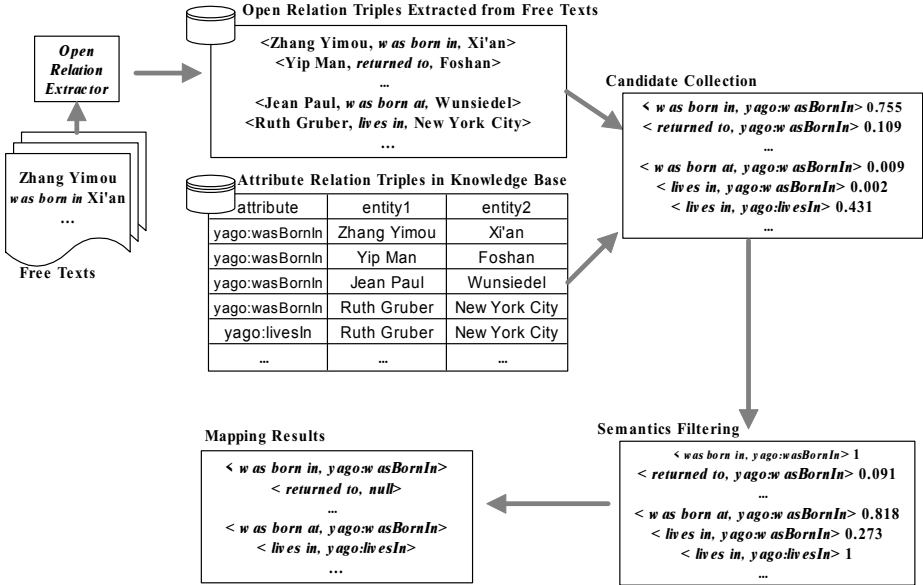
Open Relation Extractor

Zhang Yimou was born in Xi'an
...

Free Texts

Open Relation Triples Extracted from Free Texts

<Zhang Yimou, was born in, Xi'an>
<Yip Man, returned to, Foshan>
...
<Jean Paul, was born at, Wunsiedel>
<Ruth Gruber, lives in, New York City>
...

Attribute Relation Triples in Knowledge Base

| attribute | entity1 | entity2 |
|---|---|---|
| yago:wasBornIn | Zhang Yimou | Xi'an |
| yago:wasBornIn | Yip Man | Foshan |
| yago:wasBornIn | Jean Paul | Wunsiedel |
| yago:wasBornIn | Ruth Gruber | New York City |
| yago:livesIn | Ruth Gruber | New York City |
| ... | ... | ... |

Candidate Collection

< was born in, yago:wasBornIn> 0.755
< returned to, yago:wasBornIn> 0.109
...
< was born at, yago:wasBornIn> 0.009
< lives in, yago:wasBornIn> 0.002
< lives in, yago:livesIn> 0.431
...

Semantics Filtering

< was born in, yago:wasBornIn> 1
< returned to, yago:wasBornIn> 0.091
...
< was born at, yago:wasBornIn> 0.818
< lives in, yago:wasBornIn> 0.273
< lives in, yago:livesIn> 1
...

Mapping Results

< was born in, yago:wasBornIn>
< returned to, null>
...
< was born at, yago:wasBornIn>
< lives in, yago:livesIn>
...